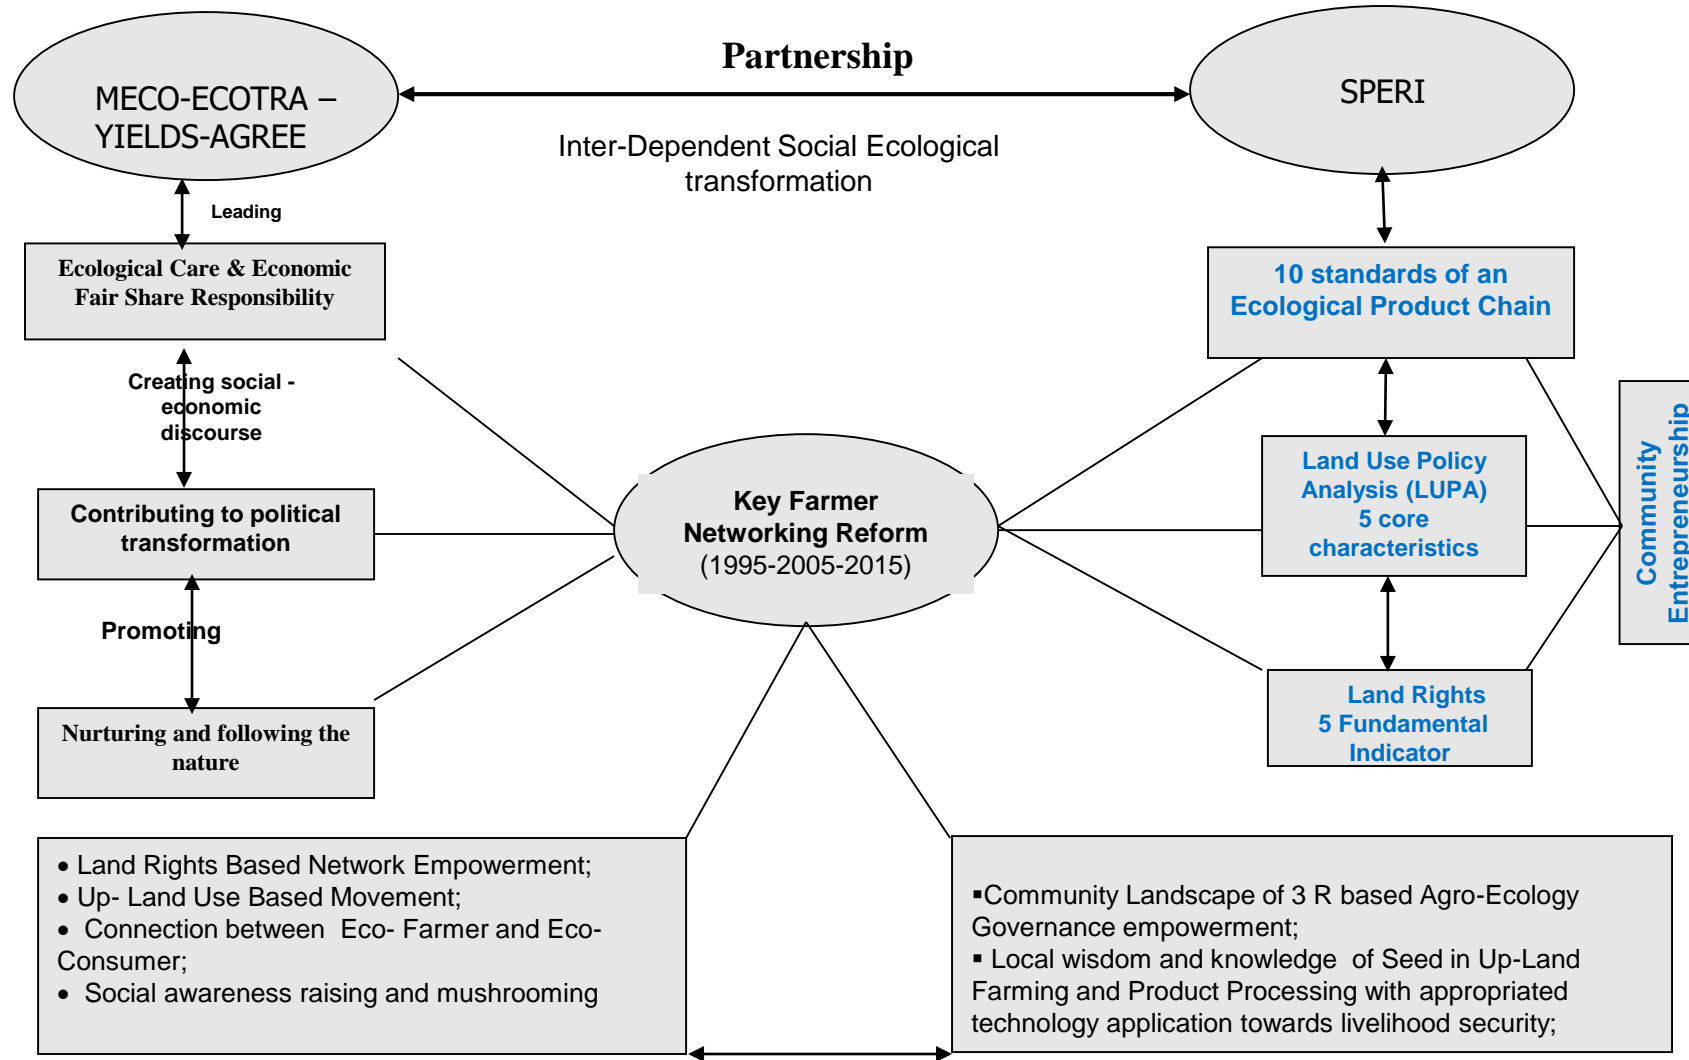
MECO-ECOTRA – YIELDS-AGREE

Partnership

SPERI

Inter-Dependent Social Ecological transformation

Leading

Ecological Care & Economic Fair Share Responsibility

10 standards of an Ecological Product Chain

Creating social - economic discourse

Land Use Policy Analysis (LUPA) 5 core characteristics

Community Entrepreneurship

Contributing to political transformation

Key Farmer Networking Reform (1995-2005-2015)

Promoting

Land Rights 5 Fundamental Indicator

Nurturing and following the nature

• Land Rights Based Network Empowerment;
• Up- Land Use Based Movement;
• Connection between Eco- Farmer and Eco-Consumer;
• Social awareness raising and mushrooming

▪Community Landscape of 3 R based Agro-Ecology Governance empowerment;
▪ Local wisdom and knowledge of Seed in Up-Land Farming and Product Processing with appropriated technology application towards livelihood security;